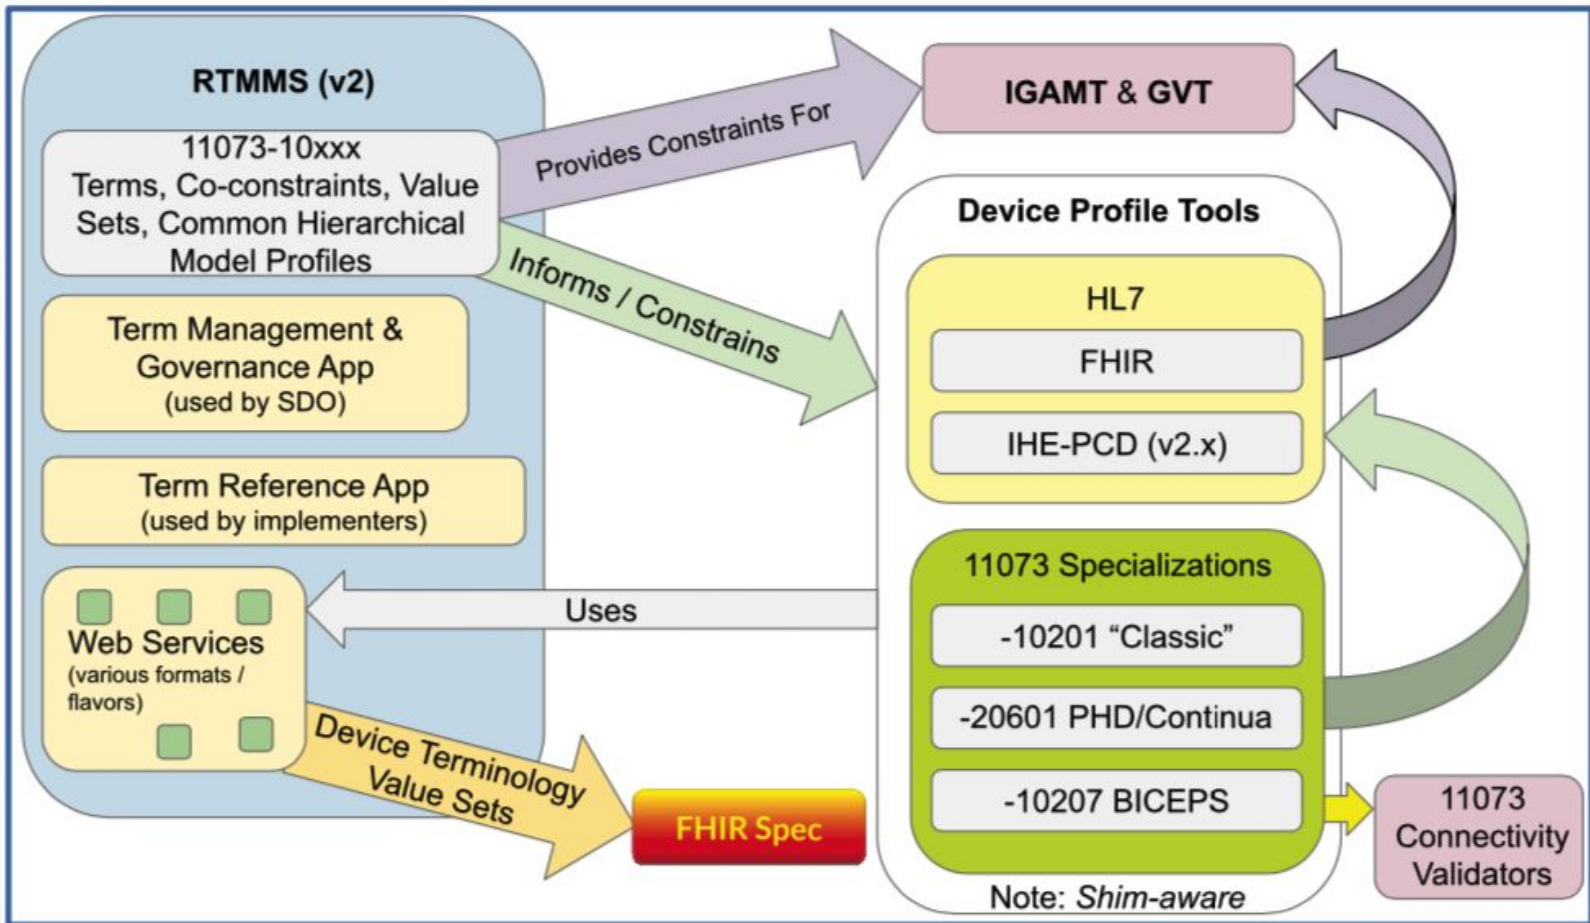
RTMMS (v2)

11073-10xxx
Terms, Co-constraints, Value Sets, Common Hierarchical Model Profiles

Term Management & Governance App
(used by SDO)

Term Reference App
(used by implementers)

Web Services
(various formats / flavors)

Provides Constraints For

IGAMT & GVT

Informs / Constrains

Device Profile Tools

HL7

FHIR

IHE-PCD (v2.x)

11073 Specializations

-10201 “Classic”

-20601 PHD/Continua

-10207 BICEPS

Note: *Shim-aware*

Uses

Device Terminology Value Sets

FHIR Spec

11073 Connectivity Validators